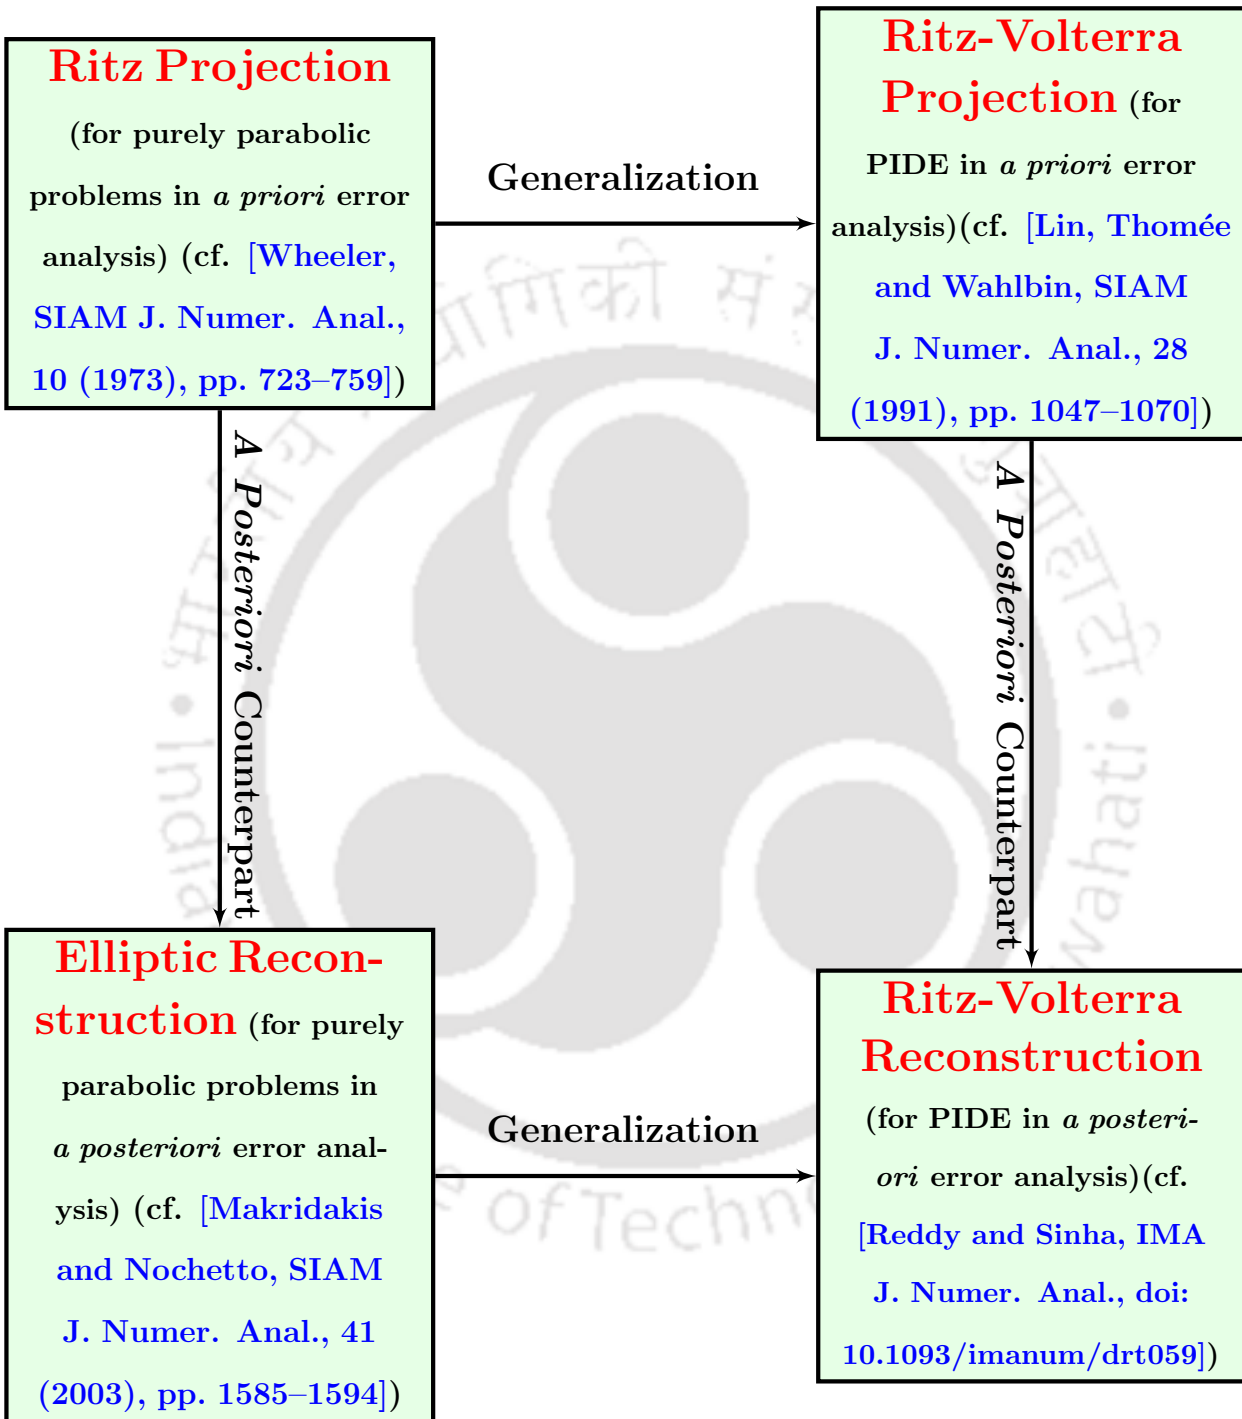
Ritz Projection (for purely parabolic problems in a priori error analysis) (cf. [Wheeler, SIAM J. Numer. Anal., 10 (1973), pp. 723–759])

Generalization

Ritz-Volterra Projection (for PIDE in a priori error analysis)(cf. [Lin, Thomée and Wahlbin, SIAM J. Numer. Anal., 28 (1991), pp. 1047–1070])

A Posteriori Counterpart

A Posteriori Counterpart

Elliptic Reconstruction (for purely parabolic problems in a posteriori error analysis) (cf. [Makridakis and Nochetto, SIAM J. Numer. Anal., 41 (2003), pp. 1585–1594])

Generalization

Ritz-Volterra Reconstruction (for PIDE in a posteriori error analysis)(cf. [Reddy and Sinha, IMA J. Numer. Anal., doi: 10.1093/imanum/drt059])

India

wahati

of Techn